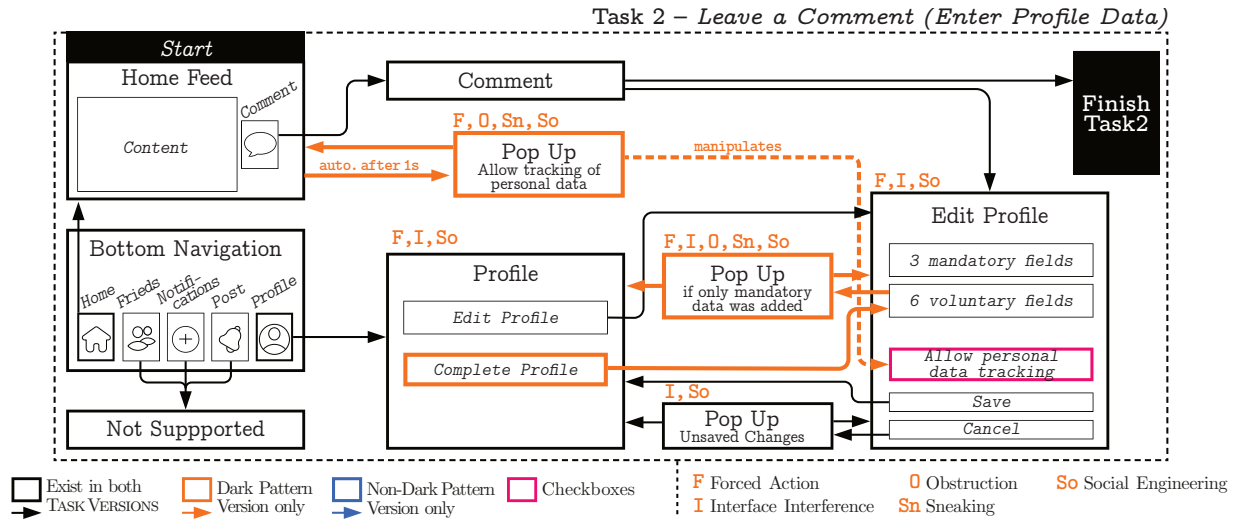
Task 2 – Leave a Comment (Enter Profile Data)

Start
Home Feed
Content
Comment

Comment

Finish Task2

F,O,Sn,So
Pop Up
Allow tracking of personal data

auto. after 1s

manipulates

F,I,So
Edit Profile
3 mandatory fields
6 voluntary fields
Allow personal data tracking
Save
Cancel

Bottom Navigation
Home
Frieds
Notifi-cations
Post
Profile

F,I,So
Profile
Edit Profile
Complete Profile

F,I,O,Sn,So
Pop Up
if only mandatory data was added

I,So
Pop Up
Unsaved Changes

Not Suppported

Exist in both TASK VERSIONS
Dark Pattern Version only
Non-Dark Pattern Version only
Checkboxes
F Forced Action
I Interface Interference
O Obstruction
Sn Sneaking
So Social Engineering